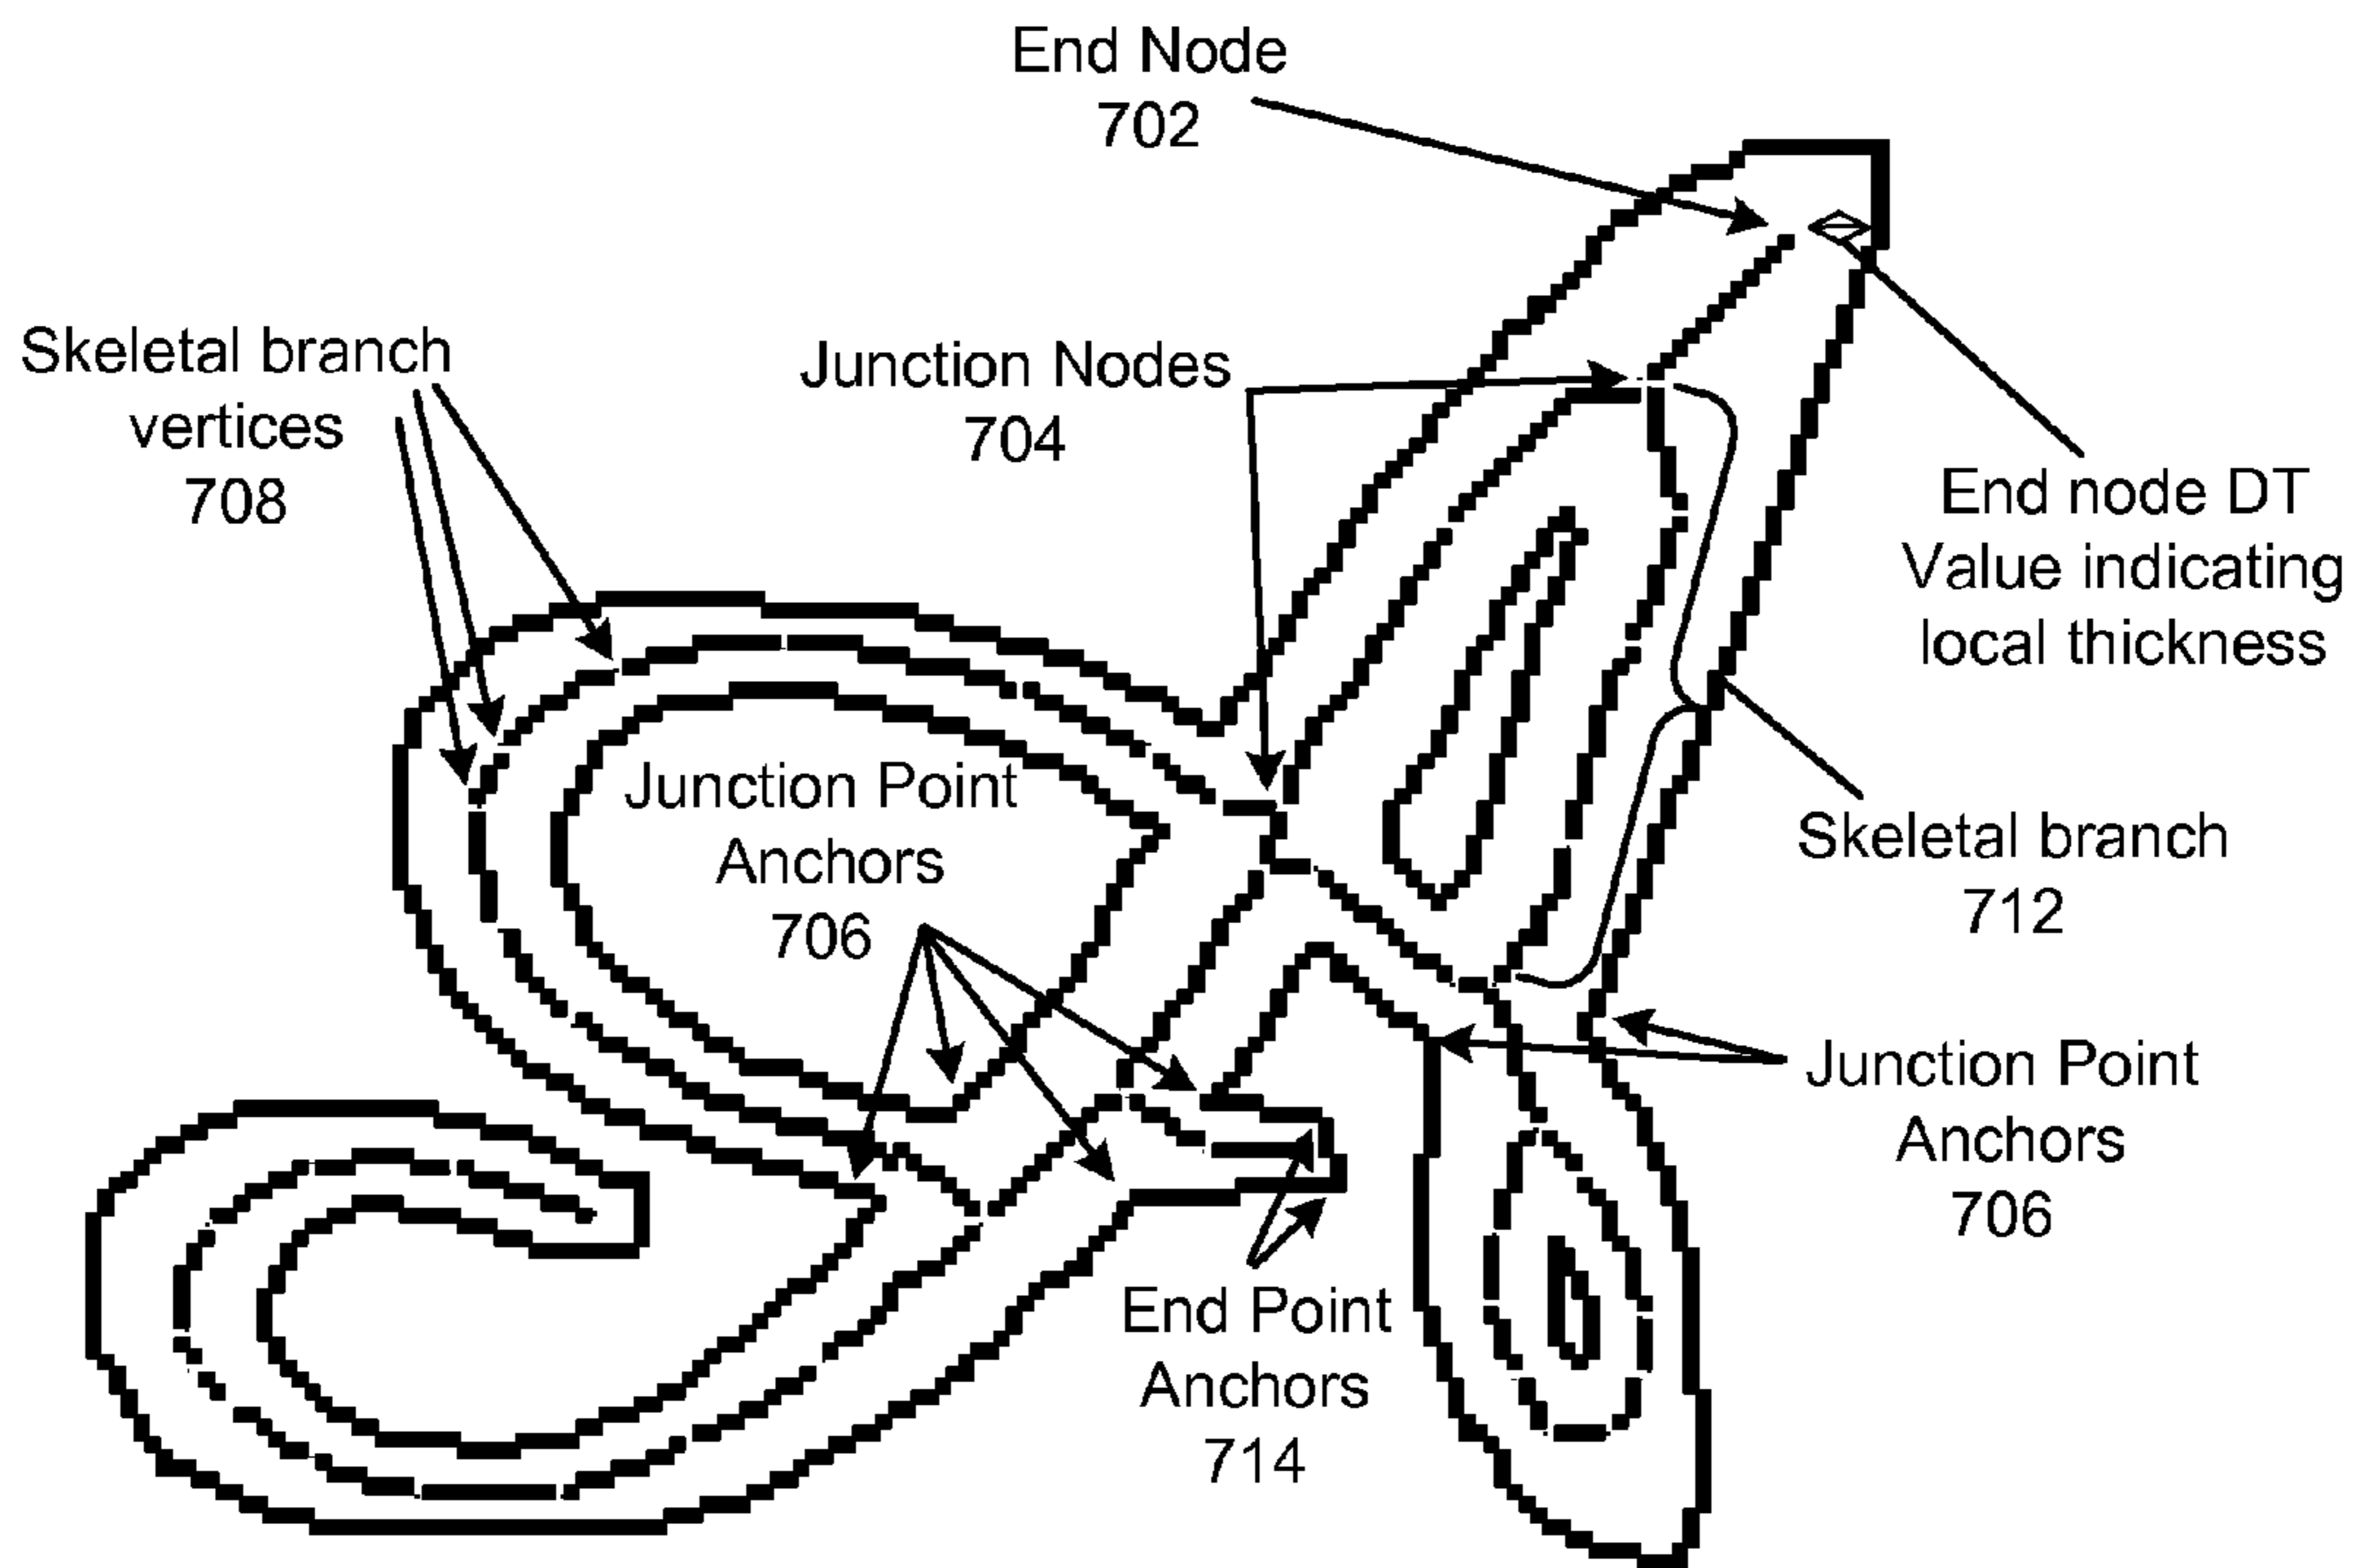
End Node
702

Skeletal branch
vertices
708

Junction Nodes
704

End node DT
Value indicating
local thickness

Junction Point
Anchors
706

Skeletal branch
712

Junction Point
Anchors
706

End Point
Anchors
714